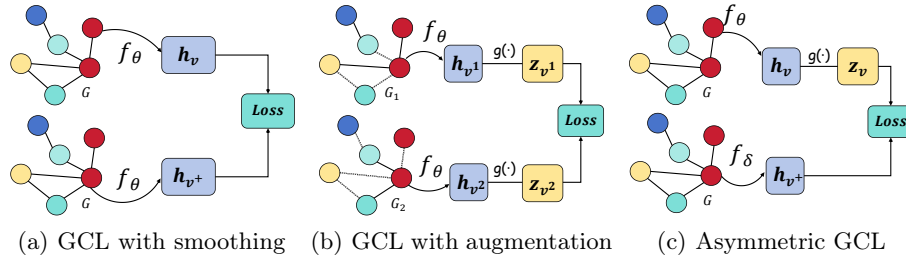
$f_\theta$ $\boldsymbol{h}_v$ $G$ Loss $f_\theta$ $\boldsymbol{h}_{v^+}$ $G$

(a) GCL with smoothing

$f_\theta$ $\boldsymbol{h}_{v^1}$ g(·) $\boldsymbol{z}_{v^1}$ $G_1$ Loss $f_\theta$ $\boldsymbol{h}_{v^2}$ g(·) $\boldsymbol{z}_{v^2}$ $G_2$

(b) GCL with augmentation

$f_\theta$ $\boldsymbol{h}_v$ g(·) $\boldsymbol{z}_v$ $G$ Loss $f_\delta$ $\boldsymbol{h}_{v^+}$ $G$

(c) Asymmetric GCL